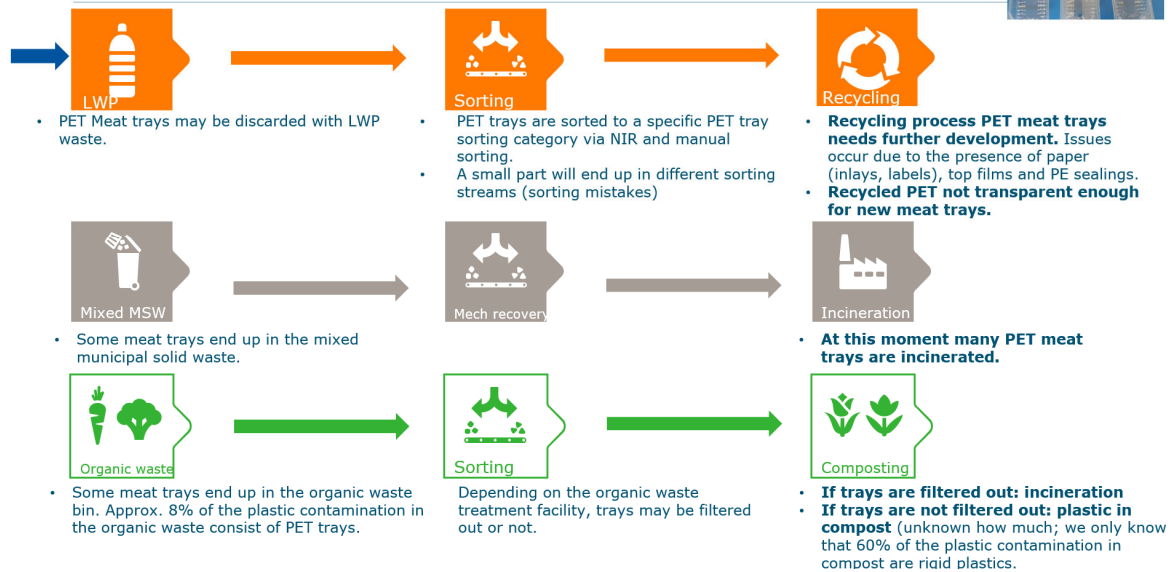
LWP

- PET Meat trays may be discarded with LWP waste.

Sorting

- PET trays are sorted to a specific PET tray sorting category via NIR and manual sorting.
- A small part will end up in different sorting streams (sorting mistakes)

Recycling

- **Recycling process PET meat trays needs further development.** Issues occur due to the presence of paper (inlays, labels), top films and PE sealings.
- **Recycled PET not transparent enough for new meat trays.**

Mixed MSW

- Some meat trays end up in the mixed municipal solid waste.

Mech recovery

Incineration

- **At this moment many PET meat trays are incinerated.**

Organic waste

- Some meat trays end up in the organic waste bin. Approx. 8% of the plastic contamination in the organic waste consist of PET trays.

Sorting

Depending on the organic waste treatment facility, trays may be filtered out or not.

Composting

- **If trays are filtered out: incineration**
- **If trays are not filtered out: plastic in compost** (unknown how much; we only know that 60% of the plastic contamination in compost are rigid plastics.